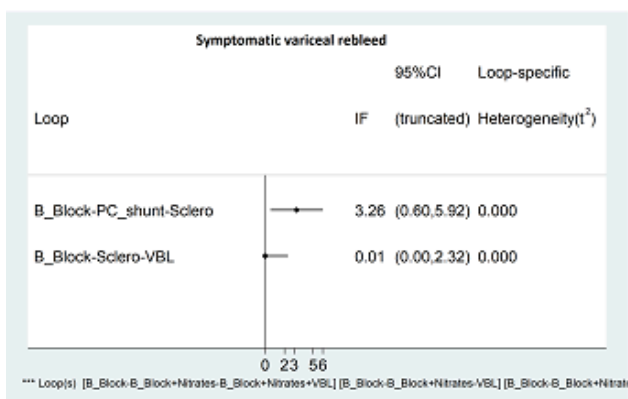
Symptomatic variceal rebleed

| Loop | IF | 95%CI (truncated) | Loop-specific Heterogeneity($t^2$) |
|---|---|---|---|
| B_Block-PC_shunt-Sclero | 3.26 | (0.60,5.92) | 0.000 |
| B_Block-Sclero-VBL | 0.01 | (0.00,2.32) | 0.000 |

0 2 3 5 6

*** Loop(s) [B_Block-B_Block+Nitrates-B_Block+Nitrates+VBL] [B_Block-B_Block+Nitrates-VBL] [B_Block-B_Block+Nitrat